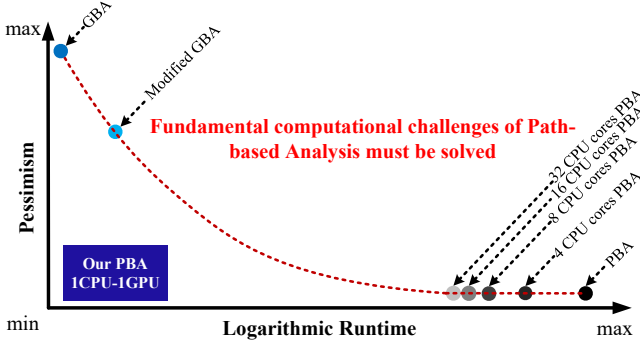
max

GBA

Modified GBA

Fundamental computational challenges of Path-based Analysis must be solved

Pessimism

32 CPU cores PBA

16 CPU cores PBA

8 CPU cores PBA

4 CPU cores PBA

PBA

Our PBA 1CPU-1GPU

min

Logarithmic Runtime

max